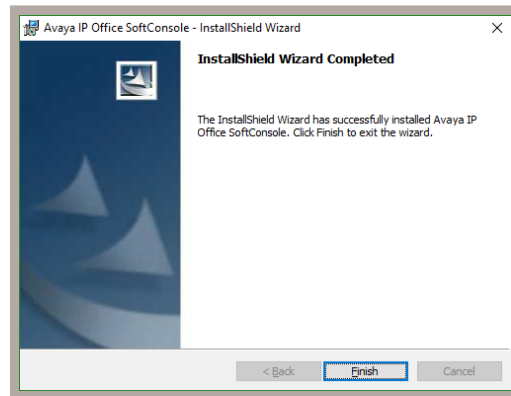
Avaya IP Office SoftConsole - InstallShield Wizard

×

InstallShield Wizard Completed

The InstallShield Wizard has successfully installed Avaya IP Office SoftConsole. Click Finish to exit the wizard.

< Back

Finish

Cancel